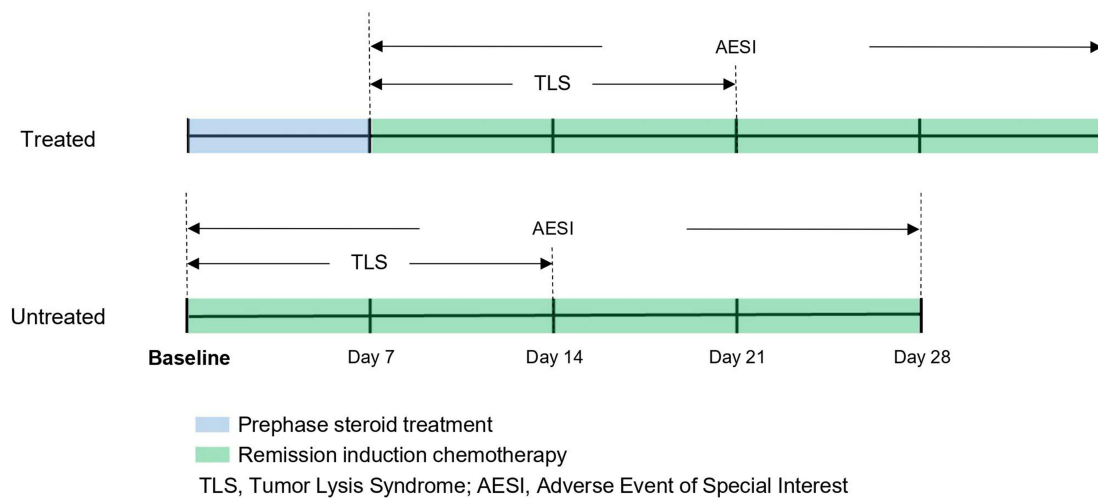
AESI

TLS

Treated

AESI

TLS

Untreated

Baseline Day 7 Day 14 Day 21 Day 28

Prephase steroid treatment

Remission induction chemotherapy

TLS, Tumor Lysis Syndrome; AESI, Adverse Event of Special Interest